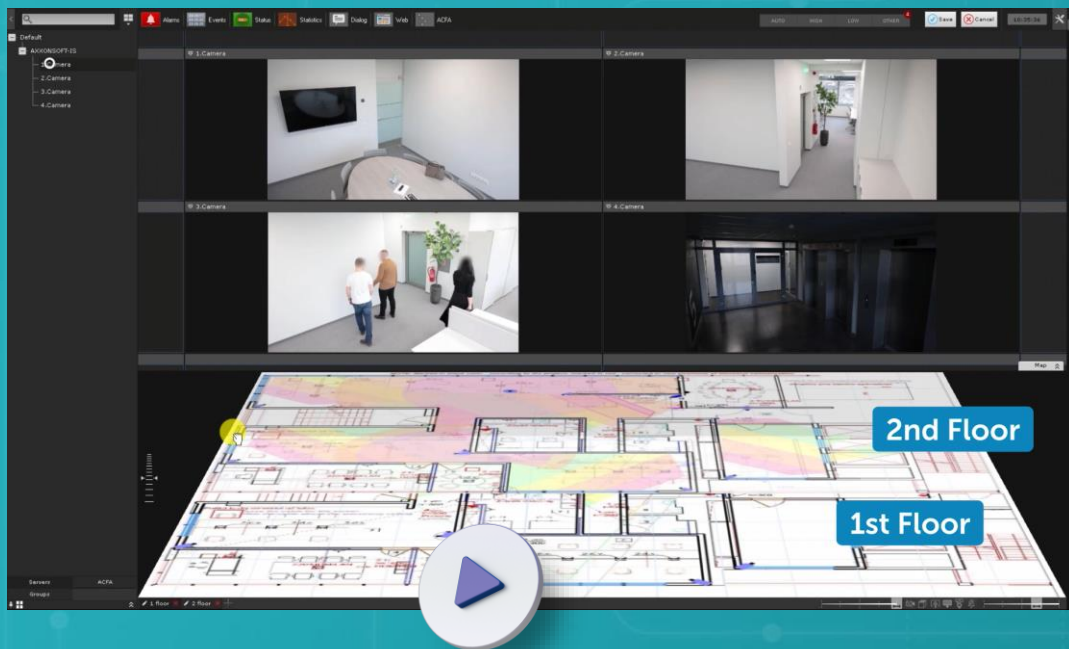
Alarms Events Status Statistics Dialog Web ACFA

AUTO HIGH LOW OTHER Save Cancel 16:05:36

Default
AXXONSOFT-IS
1.Camera
2.Camera
3.Camera
4.Camera

1.Camera
2.Camera
3.Camera
4.Camera

Map

2nd Floor

1st Floor

Servers ACFA
Groups

1 floor 2 floor